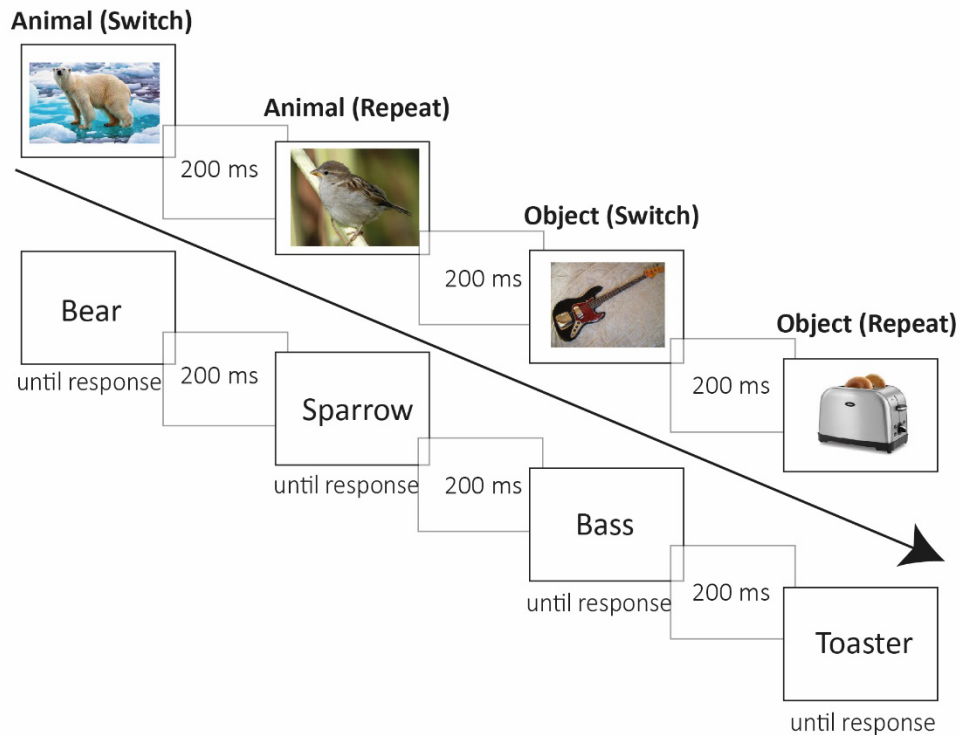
Animal (Switch)

200 ms

Animal (Repeat)

200 ms

Object (Switch)

200 ms

Object (Repeat)

Bear

until response

200 ms

Sparrow

until response

200 ms

Bass

until response

200 ms

Toaster

until response